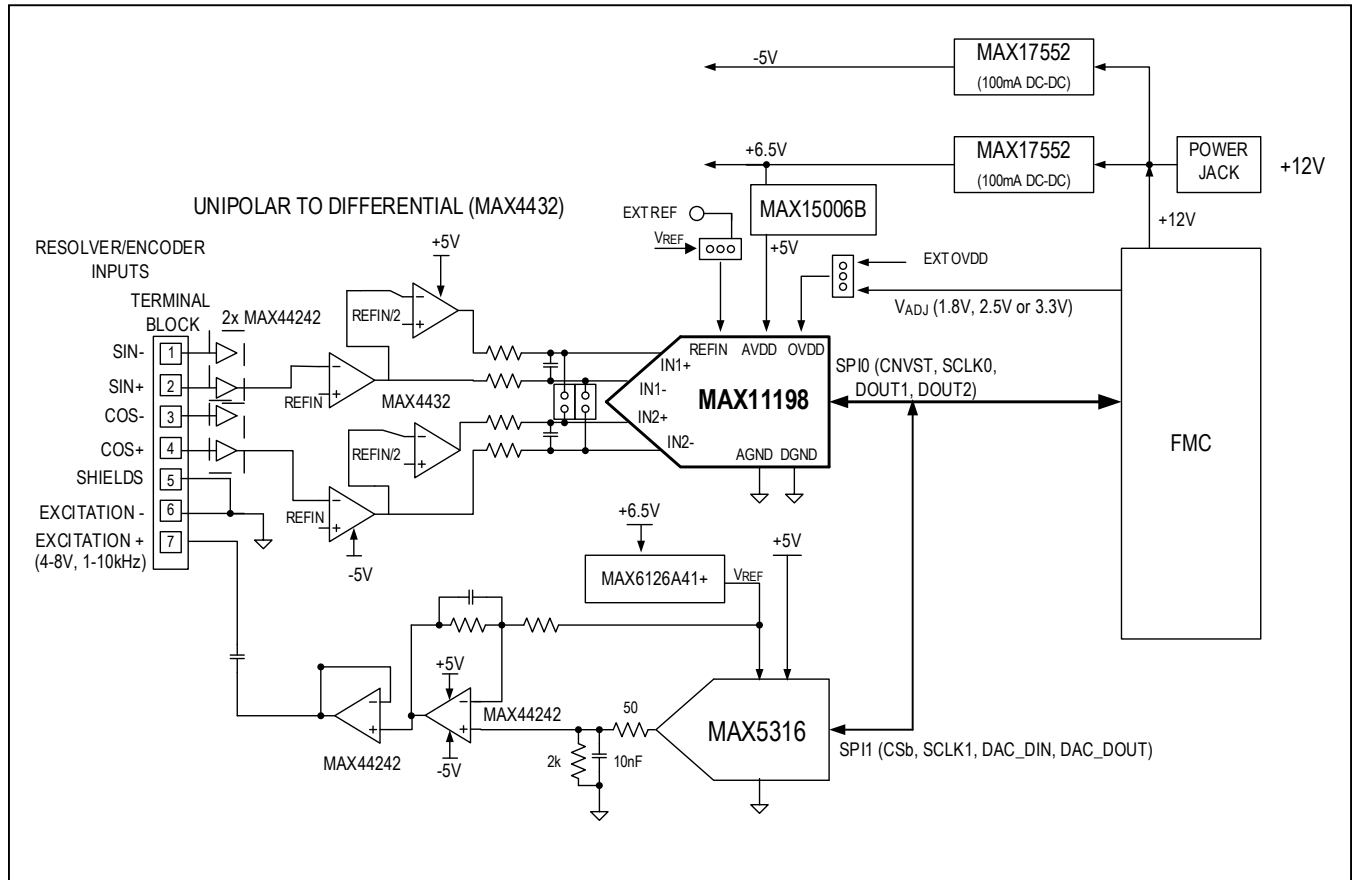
-5V
MAX17552
(100mA DC-DC)
+6.5V
MAX17552
(100mA DC-DC)
POWER JACK
+12V
+12V
MAX15006B
UNIPOLAR TO DIFFERENTIAL (MAX4432)
EXTREF
$V_{REF}$
+5V
RESOLVER/ENCODER INPUTS
+5V
EXTOVDD
$V_{ADJ}$ (1.8V, 2.5V or 3.3V)
TERMINAL BLOCK
2x MAX44242
REFIN/2
REFIN
AVDD
OVDD
SIN-
1
SIN+
2
COS-
3
COS+
4
SHIELDS
5
EXCITATION -
6
EXCITATION +
(4-8V, 1-10kHz)
7
REFIN
MAX4432
IN1+
IN1-
IN2+
IN2-
MAX11198
SPI0 (CNVST, SCLK0, DOUT1, DOUT2)
REFIN/2
AGND
DGND
FMC
REFIN
-5V
+6.5V
MAX6126A41+
$V_{REF}$
+5V
+5V
MAX44242
50
MAX5316
SPI1 (CSb, SCLK1, DAC_DIN, DAC_DOUT)
MAX44242
-5V
2k
10nF